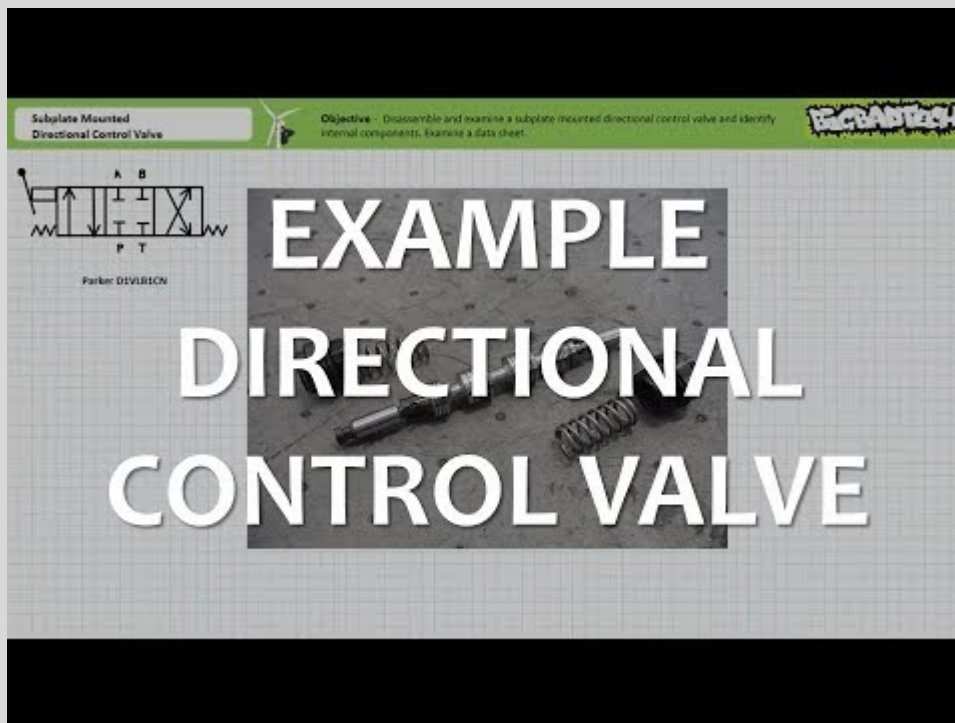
Subplate Mounted
Directional Control Valve

Objective - Disassemble and examine a subplate mounted directional control valve and identify internal components. Examine a data sheet.

BIGBADTECH

A B

P T

Parker D1VLB1CN

EXAMPLE DIRECTIONAL CONTROL VALVE